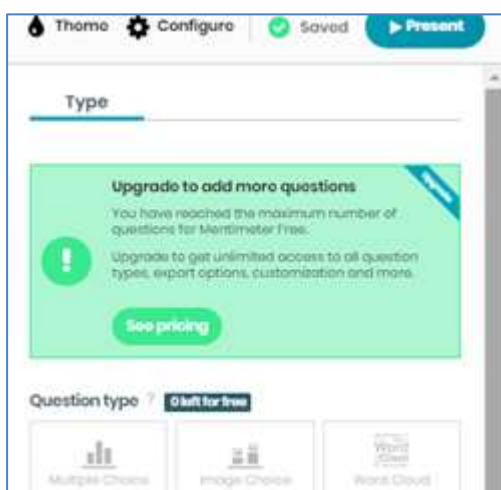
Theme Configure Saved ▶ Present

Type

Upgrade

Upgrade to add more questions

You have reached the maximum number of questions for Mentimeter Free.

Upgrade to get unlimited access to all question types, export options, customization and more.

See pricing

Question type ? 0 left for free

Multiple Choice

Image Choice

Word Cloud